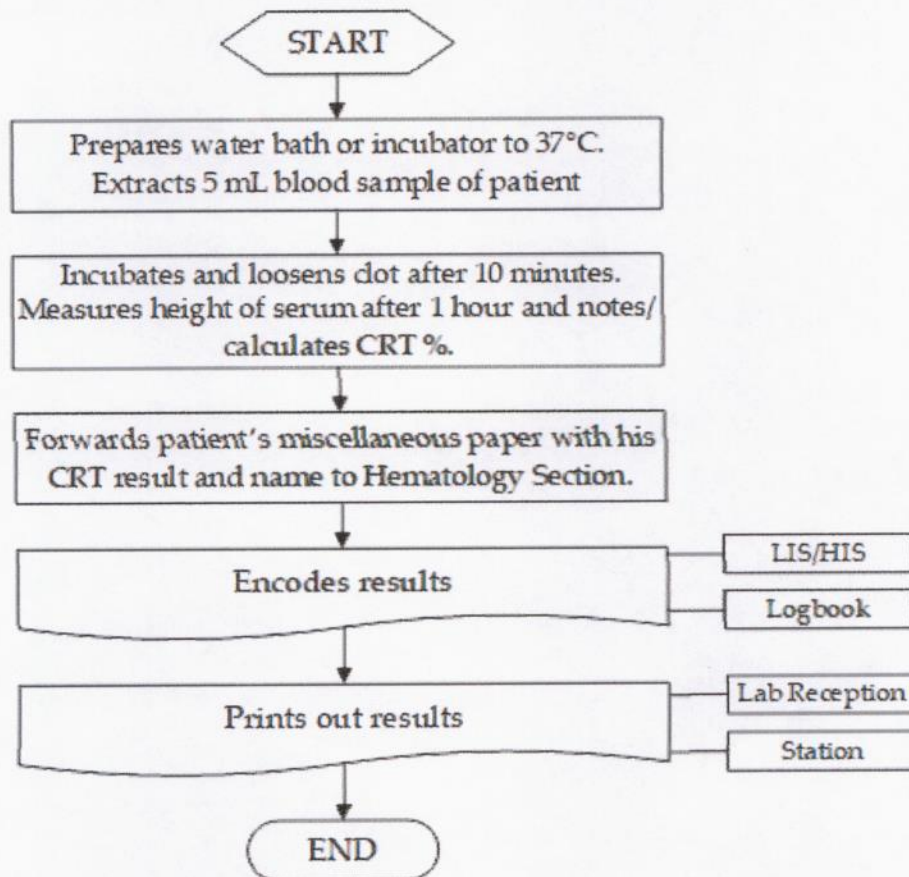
START

Prepares water bath or incubator to 37°C. Extracts 5 mL blood sample of patient

Incubates and loosens clot after 10 minutes. Measures height of serum after 1 hour and notes/ calculates CRT %.

Forwards patient's miscellaneous paper with his CRT result and name to Hematology Section.

Encodes results

LIS/HIS

Logbook

Prints out results

Lab Reception

Station

END